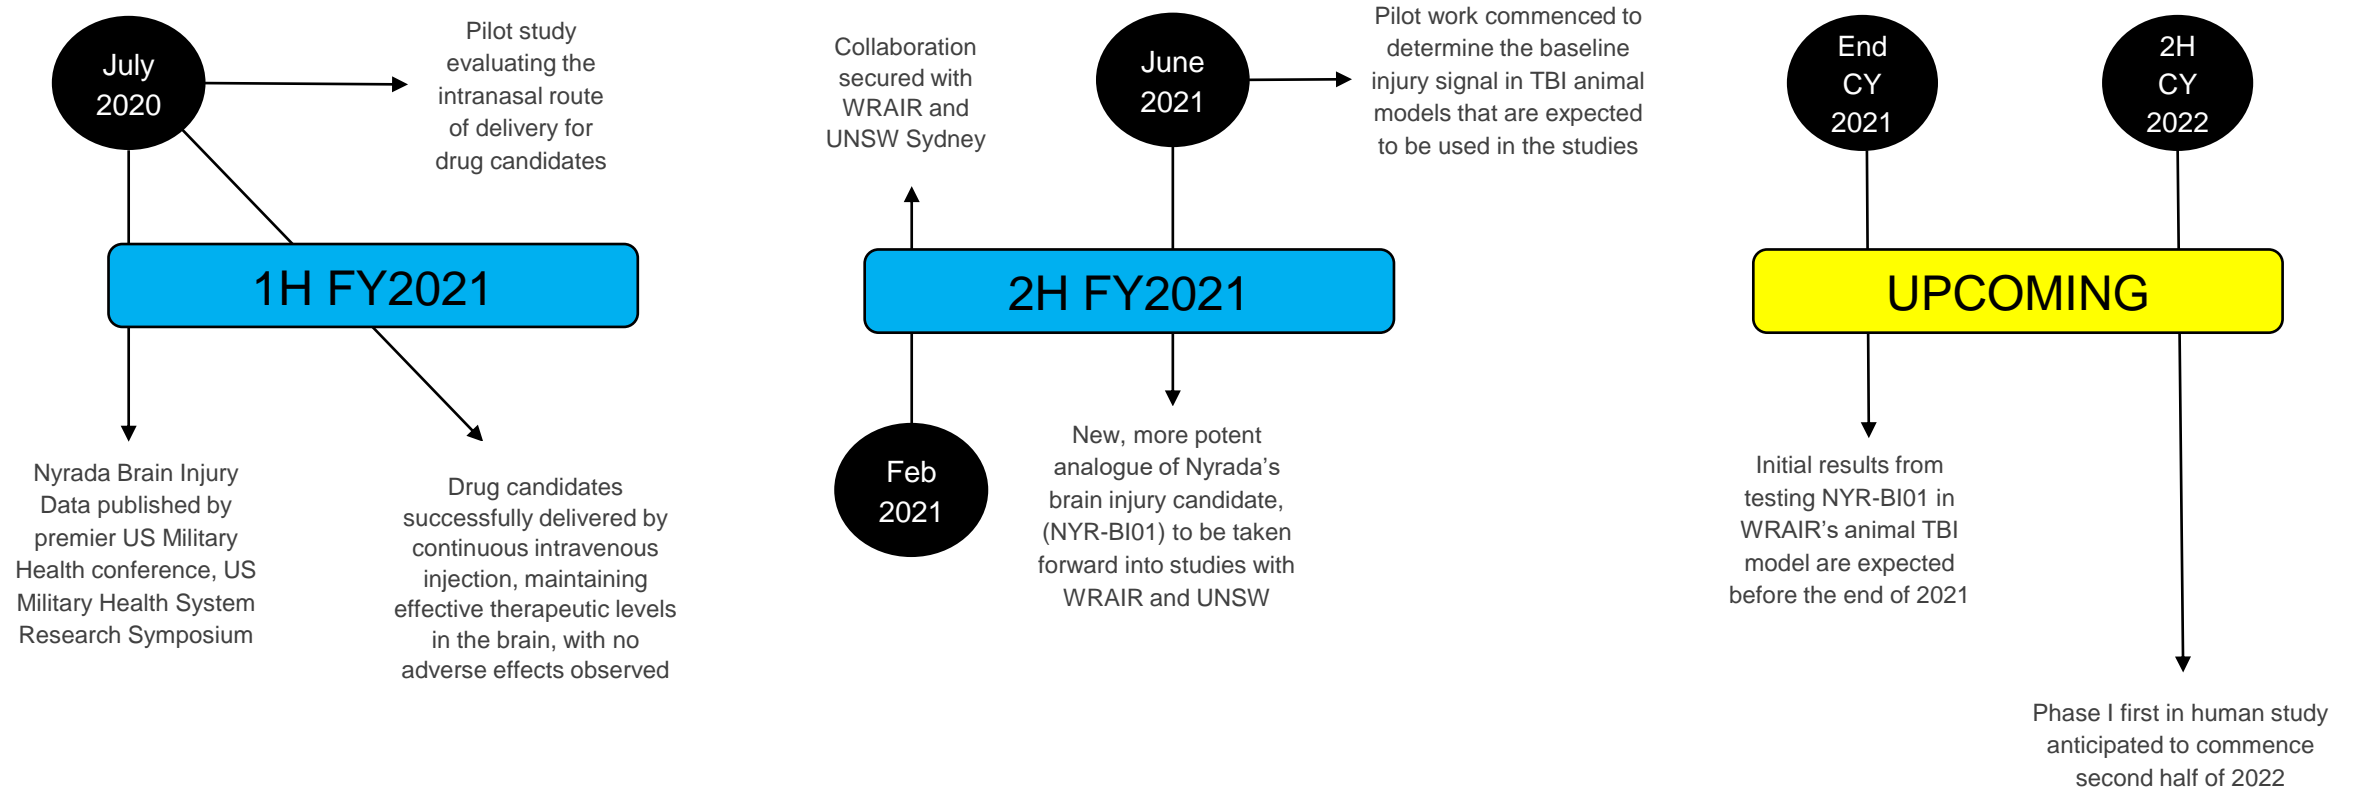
July 2020

Pilot study evaluating the intranasal route of delivery for drug candidates

1H FY2021

Nyrada Brain Injury Data published by premier US Military Health conference, US Military Health System Research Symposium

Drug candidates successfully delivered by continuous intravenous injection, maintaining effective therapeutic levels in the brain, with no adverse effects observed

Collaboration secured with WRAIR and UNSW Sydney

June 2021

Pilot work commenced to determine the baseline injury signal in TBI animal models that are expected to be used in the studies

2H FY2021

Feb 2021

New, more potent analogue of Nyrada's brain injury candidate, (NYR-BI01) to be taken forward into studies with WRAIR and UNSW

End CY 2021

2H CY 2022

UPCOMING

Initial results from testing NYR-BI01 in WRAIR's animal TBI model are expected before the end of 2021

Phase I first in human study anticipated to commence second half of 2022